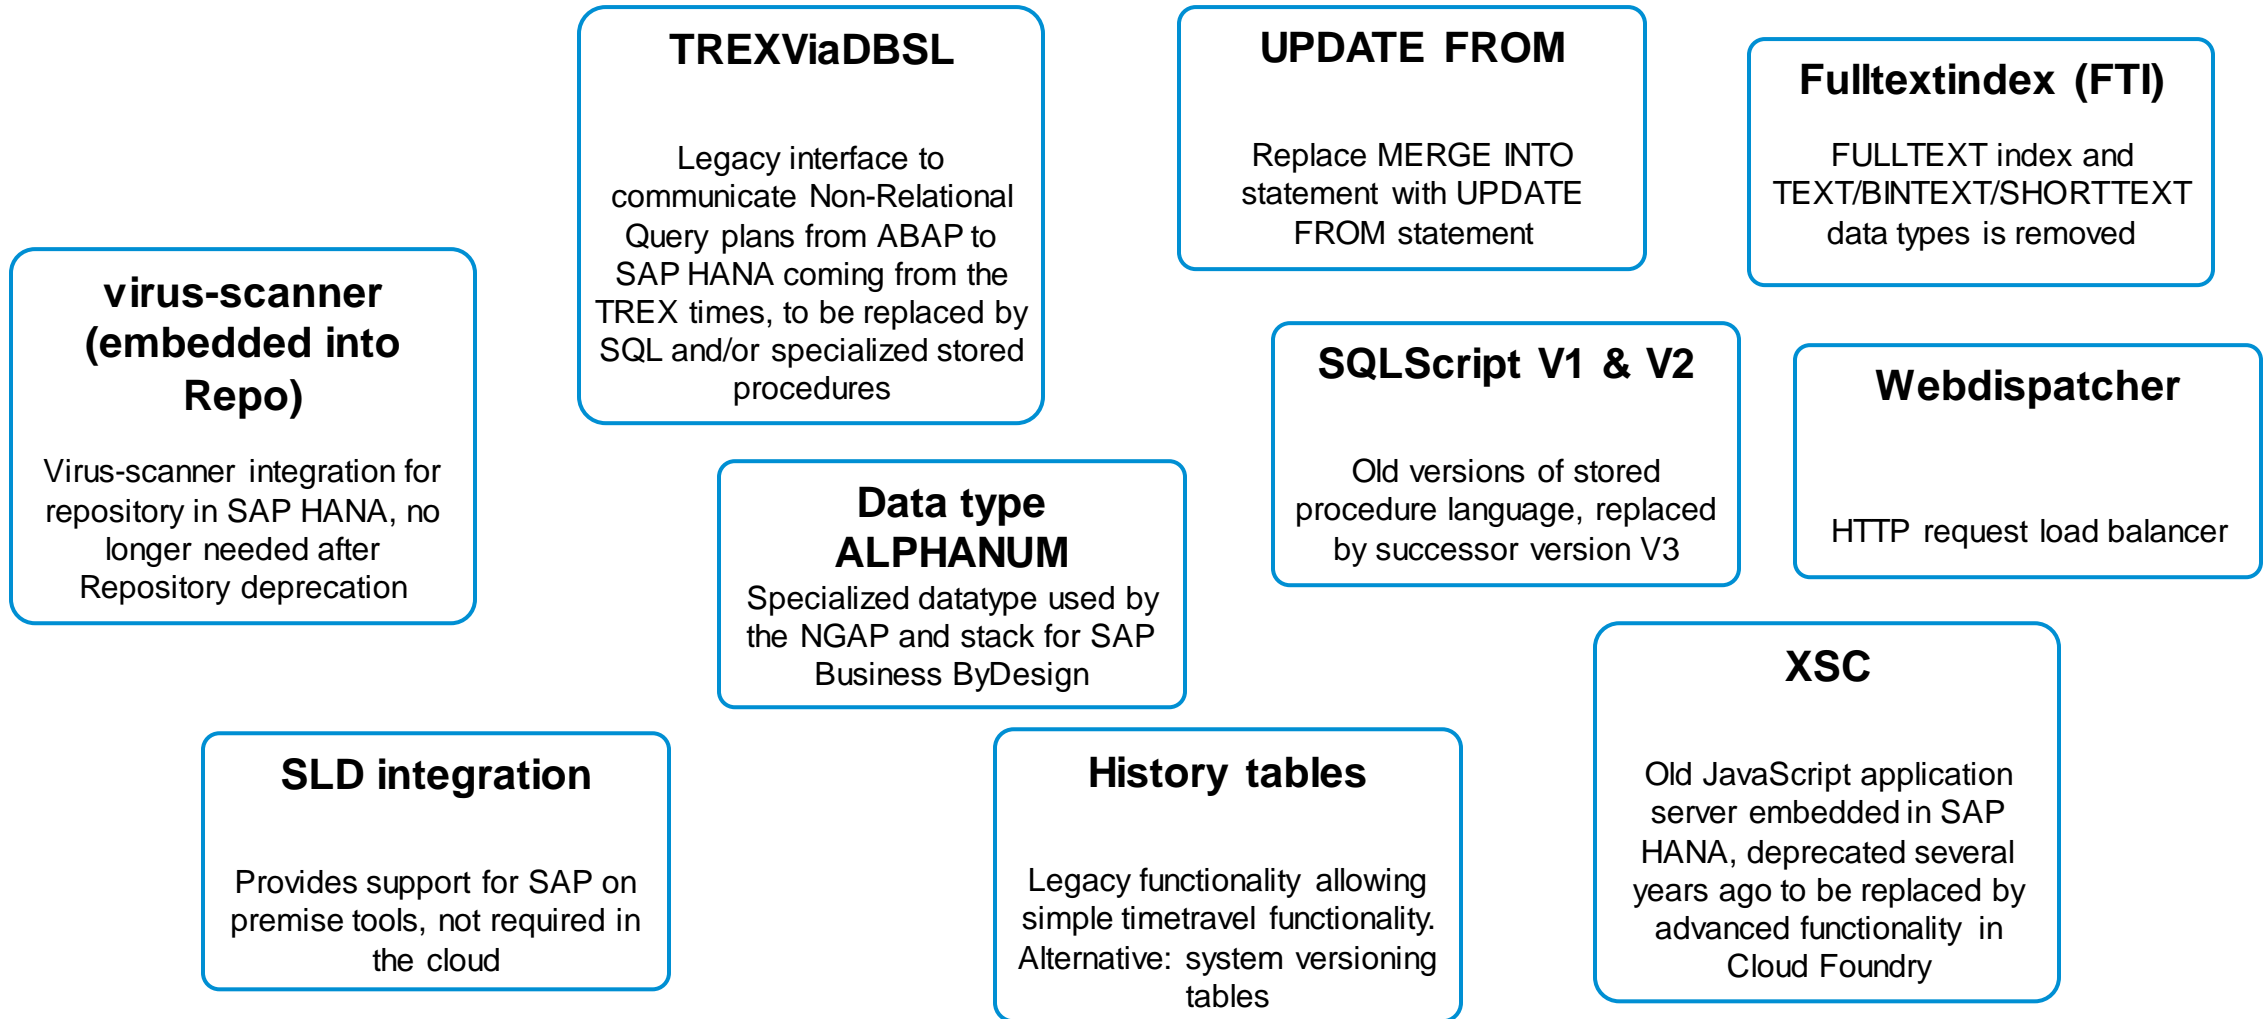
TREXViaDBSL

Legacy interface to communicate Non-Relational Query plans from ABAP to SAP HANA coming from the TREX times, to be replaced by SQL and/or specialized stored procedures

UPDATE FROM

Replace MERGE INTO statement with UPDATE FROM statement

Fulltextindex (FTI)

FULLTEXT index and TEXT/BINTEXT/SHORTTEXT data types is removed

virus-scanner (embedded into Repo)

Virus-scanner integration for repository in SAP HANA, no longer needed after Repository deprecation

SQLScript V1 & V2

Old versions of stored procedure language, replaced by successor version V3

Webdispatcher

HTTP request load balancer

Data type ALPHANUM

Specialized datatype used by the NGAP and stack for SAP Business ByDesign

XSC

Old JavaScript application server embedded in SAP HANA, deprecated several years ago to be replaced by advanced functionality in Cloud Foundry

SLD integration

Provides support for SAP on premise tools, not required in the cloud

History tables

Legacy functionality allowing simple timetravel functionality. Alternative: system versioning tables